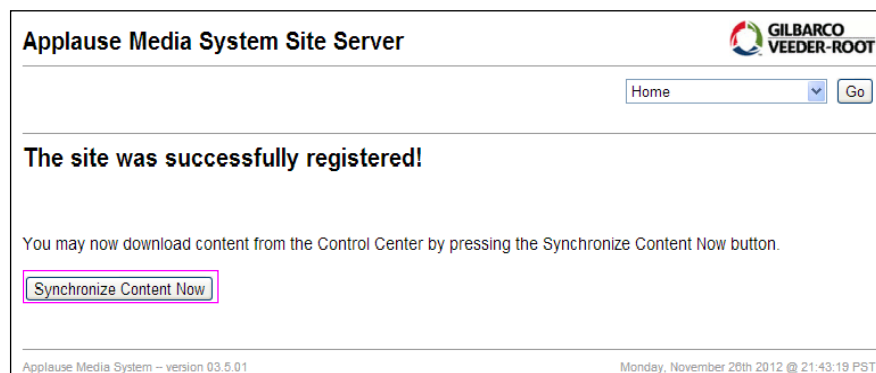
Applause Media System Site Server

GILBARCO
VEEDER-ROOT

Home
Go

The site was successfully registered!

You may now download content from the Control Center by pressing the Synchronize Content Now button.

Synchronize Content Now

Applause Media System -- version 03.5.01

Monday, November 26th 2012 @ 21:43:19 PST